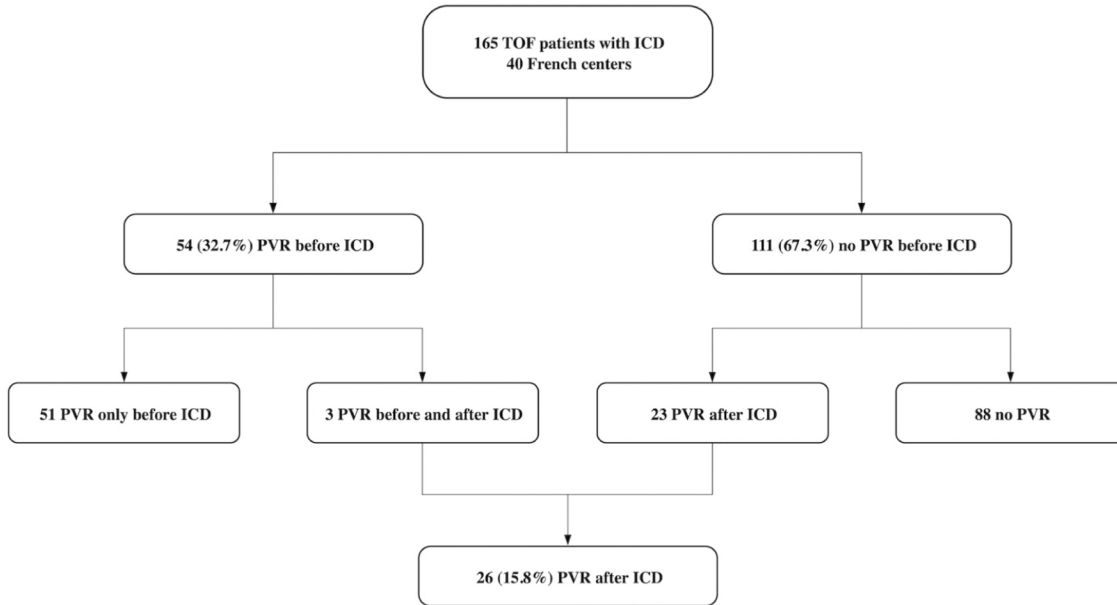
165 TOF patients with ICD
40 French centers

54 (32.7%) PVR before ICD

111 (67.3%) no PVR before ICD

51 PVR only before ICD

3 PVR before and after ICD

23 PVR after ICD

88 no PVR

26 (15.8%) PVR after ICD